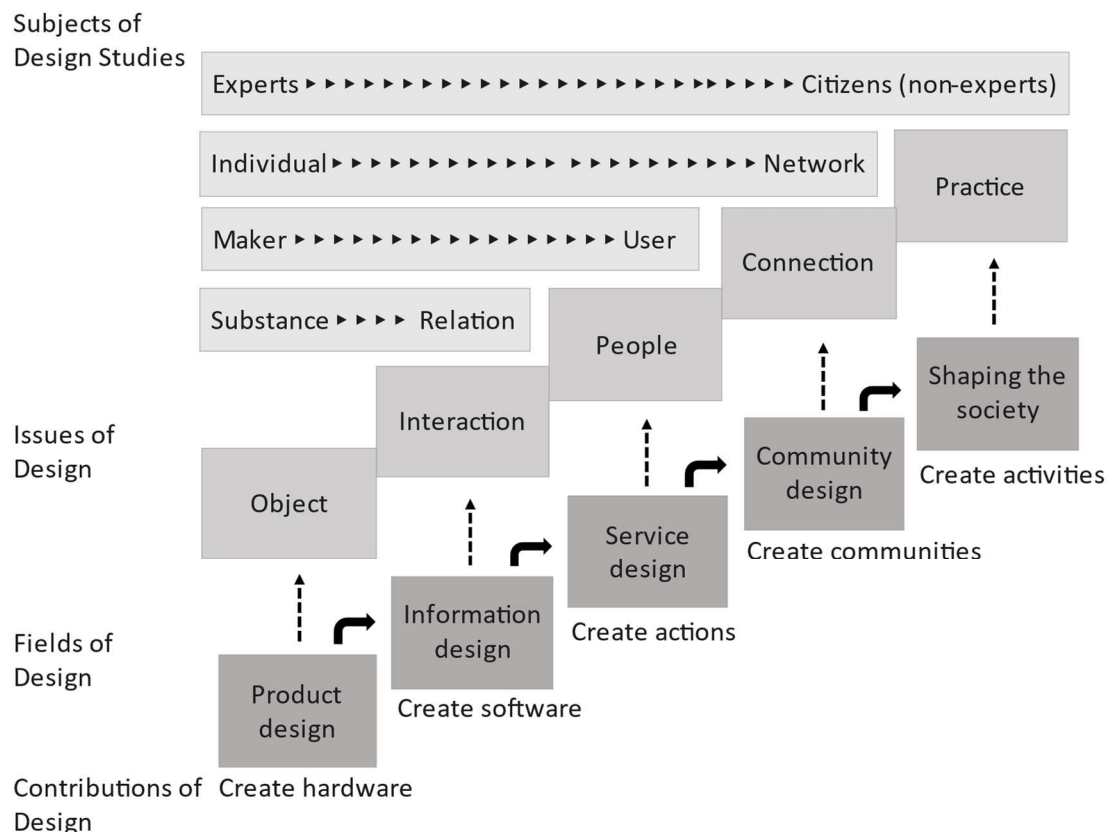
Subjects of Design Studies

Experts ▸ ▸ ▸ ▸ ▸ ▸ ▸ ▸ ▸ ▸ ▸ ▸ ▸ ▸ ▸ ▸ ▸ ▸ ▸ ▸ ▸ ▸ Citizens (non-experts)

Individual ▸ ▸ ▸ ▸ ▸ ▸ ▸ ▸ ▸ ▸ ▸ ▸ ▸ ▸ ▸ ▸ ▸ ▸ ▸ ▸ ▸ Network

Maker ▸ ▸ ▸ ▸ ▸ ▸ ▸ ▸ ▸ ▸ ▸ ▸ ▸ ▸ ▸ ▸ ▸ User

Substance ▸ ▸ ▸ ▸ Relation

Practice

Connection

People

Interaction

Object

Issues of Design

Shaping the society

Create activities

Community design

Create communities

Service design

Create actions

Information design

Create software

Fields of Design

Product design

Contributions of Design

Create hardware